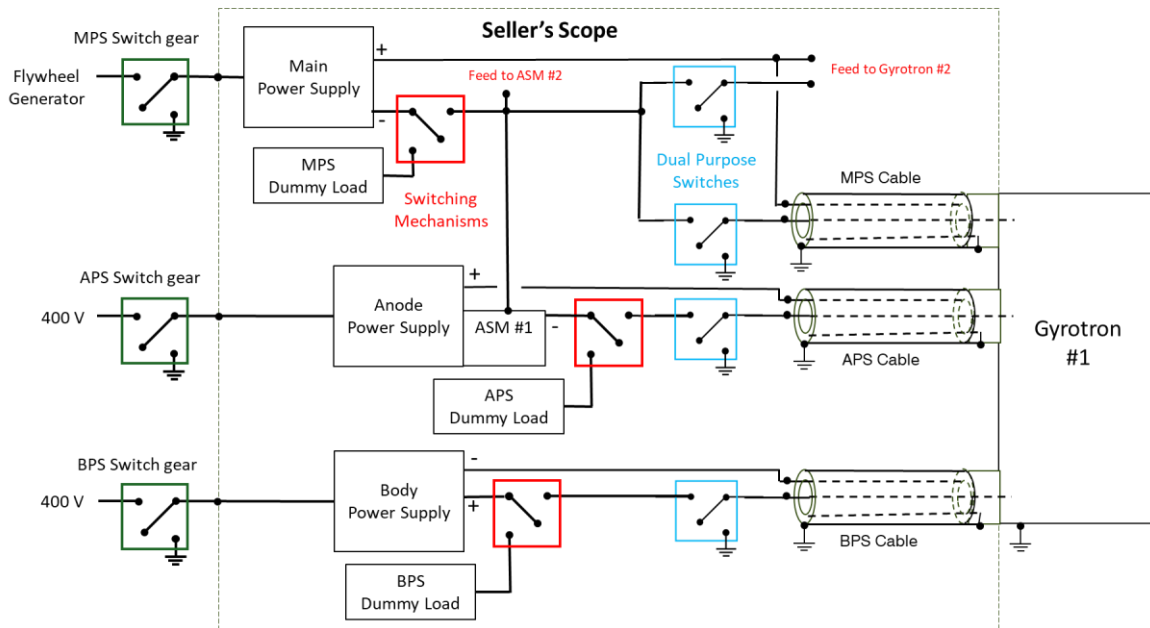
Seller's Scope

MPS Switch gear

Flywheel Generator

Main Power Supply

+

-

Feed to ASM #2

Feed to Gyrotron #2

MPS Dummy Load

Switching Mechanisms

Dual Purpose Switches

MPS Cable

APS Switch gear

400 V

Anode Power Supply

+

ASM #1

-

APS Dummy Load

APS Cable

Gyrotron #1

BPS Switch gear

400 V

Body Power Supply

-

+

BPS Dummy Load

BPS Cable